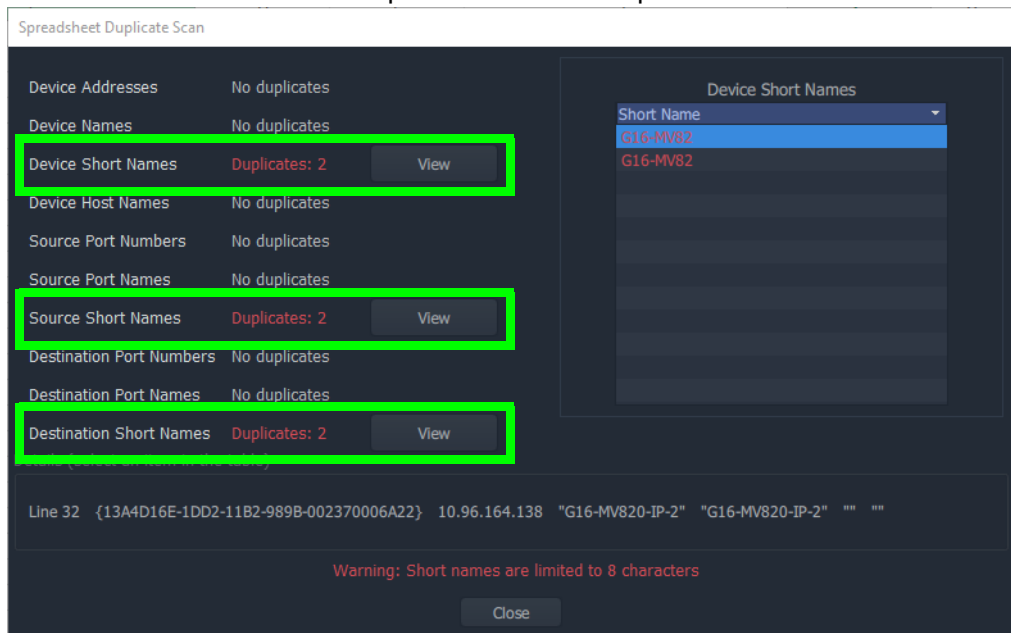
Spreadsheet Duplicate Scan

Device Addresses No duplicates
Device Names No duplicates
Device Short Names Duplicates: 2 View
Device Host Names No duplicates
Source Port Numbers No duplicates
Source Port Names No duplicates
Source Short Names Duplicates: 2 View
Destination Port Numbers No duplicates
Destination Port Names No duplicates
Destination Short Names Duplicates: 2 View

Device Short Names

| Short Name |
|---|
| G16-MV82 |
| G16-MV82 |

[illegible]

Line 32 {13A4D16E-1DD2-11B2-989B-002370006A22} 10.96.164.138 "G16-MV820-IP-2" "G16-MV820-IP-2" "" ""

Warning: Short names are limited to 8 characters

Close